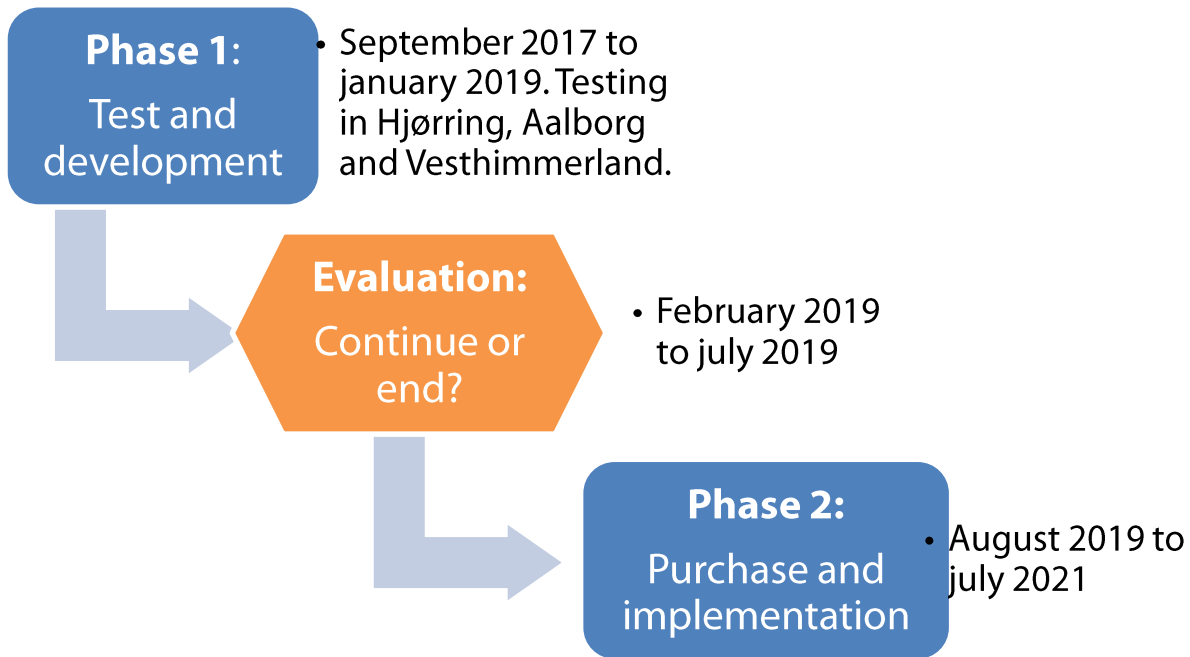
Phase 1:

Test and development

• September 2017 to january 2019. Testing in Hjørring, Aalborg and Vesthimmerland.

Evaluation:

Continue or end?

• February 2019 to july 2019

Phase 2:

Purchase and implementation

• August 2019 to july 2021